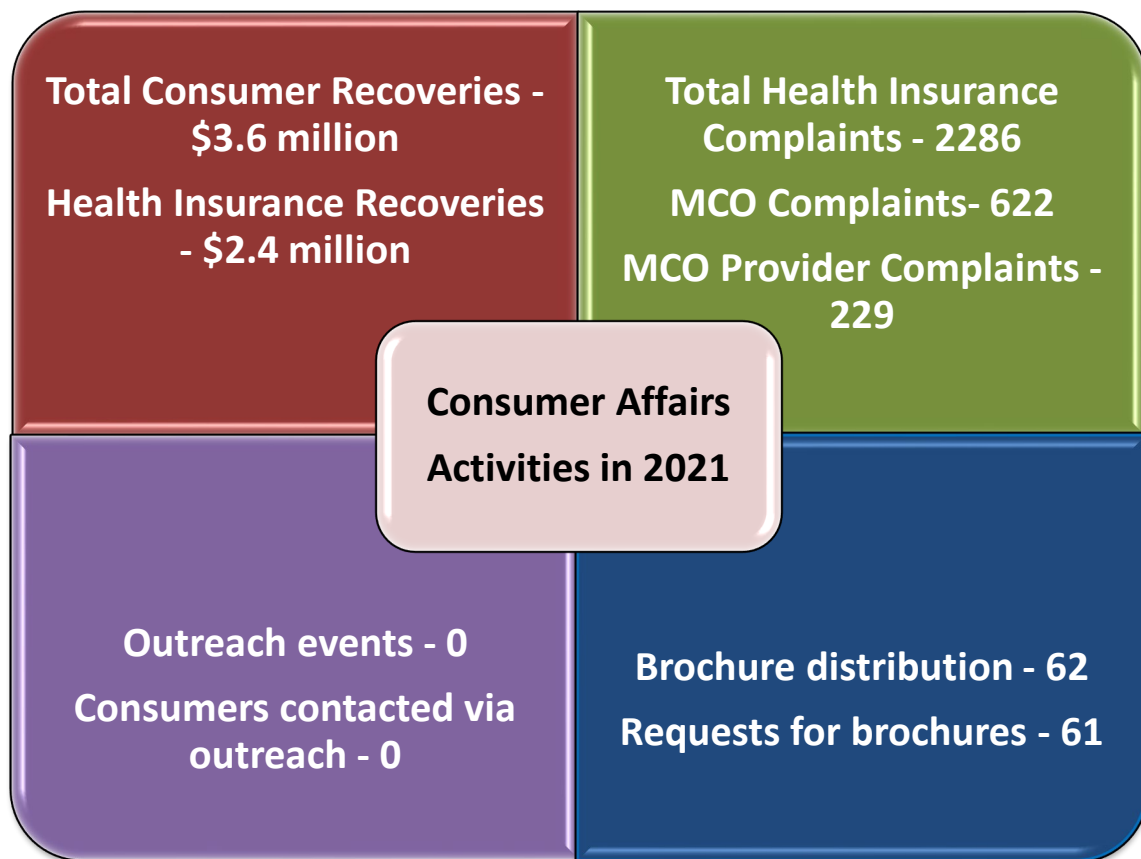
Total Consumer Recoveries - \$3.6 million

Health Insurance Recoveries - \$2.4 million

Total Health Insurance Complaints - 2286

MCO Complaints- 622

MCO Provider Complaints - 229

Consumer Affairs Activities in 2021

Outreach events - 0

Consumers contacted via outreach - 0

Brochure distribution - 62

Requests for brochures - 61